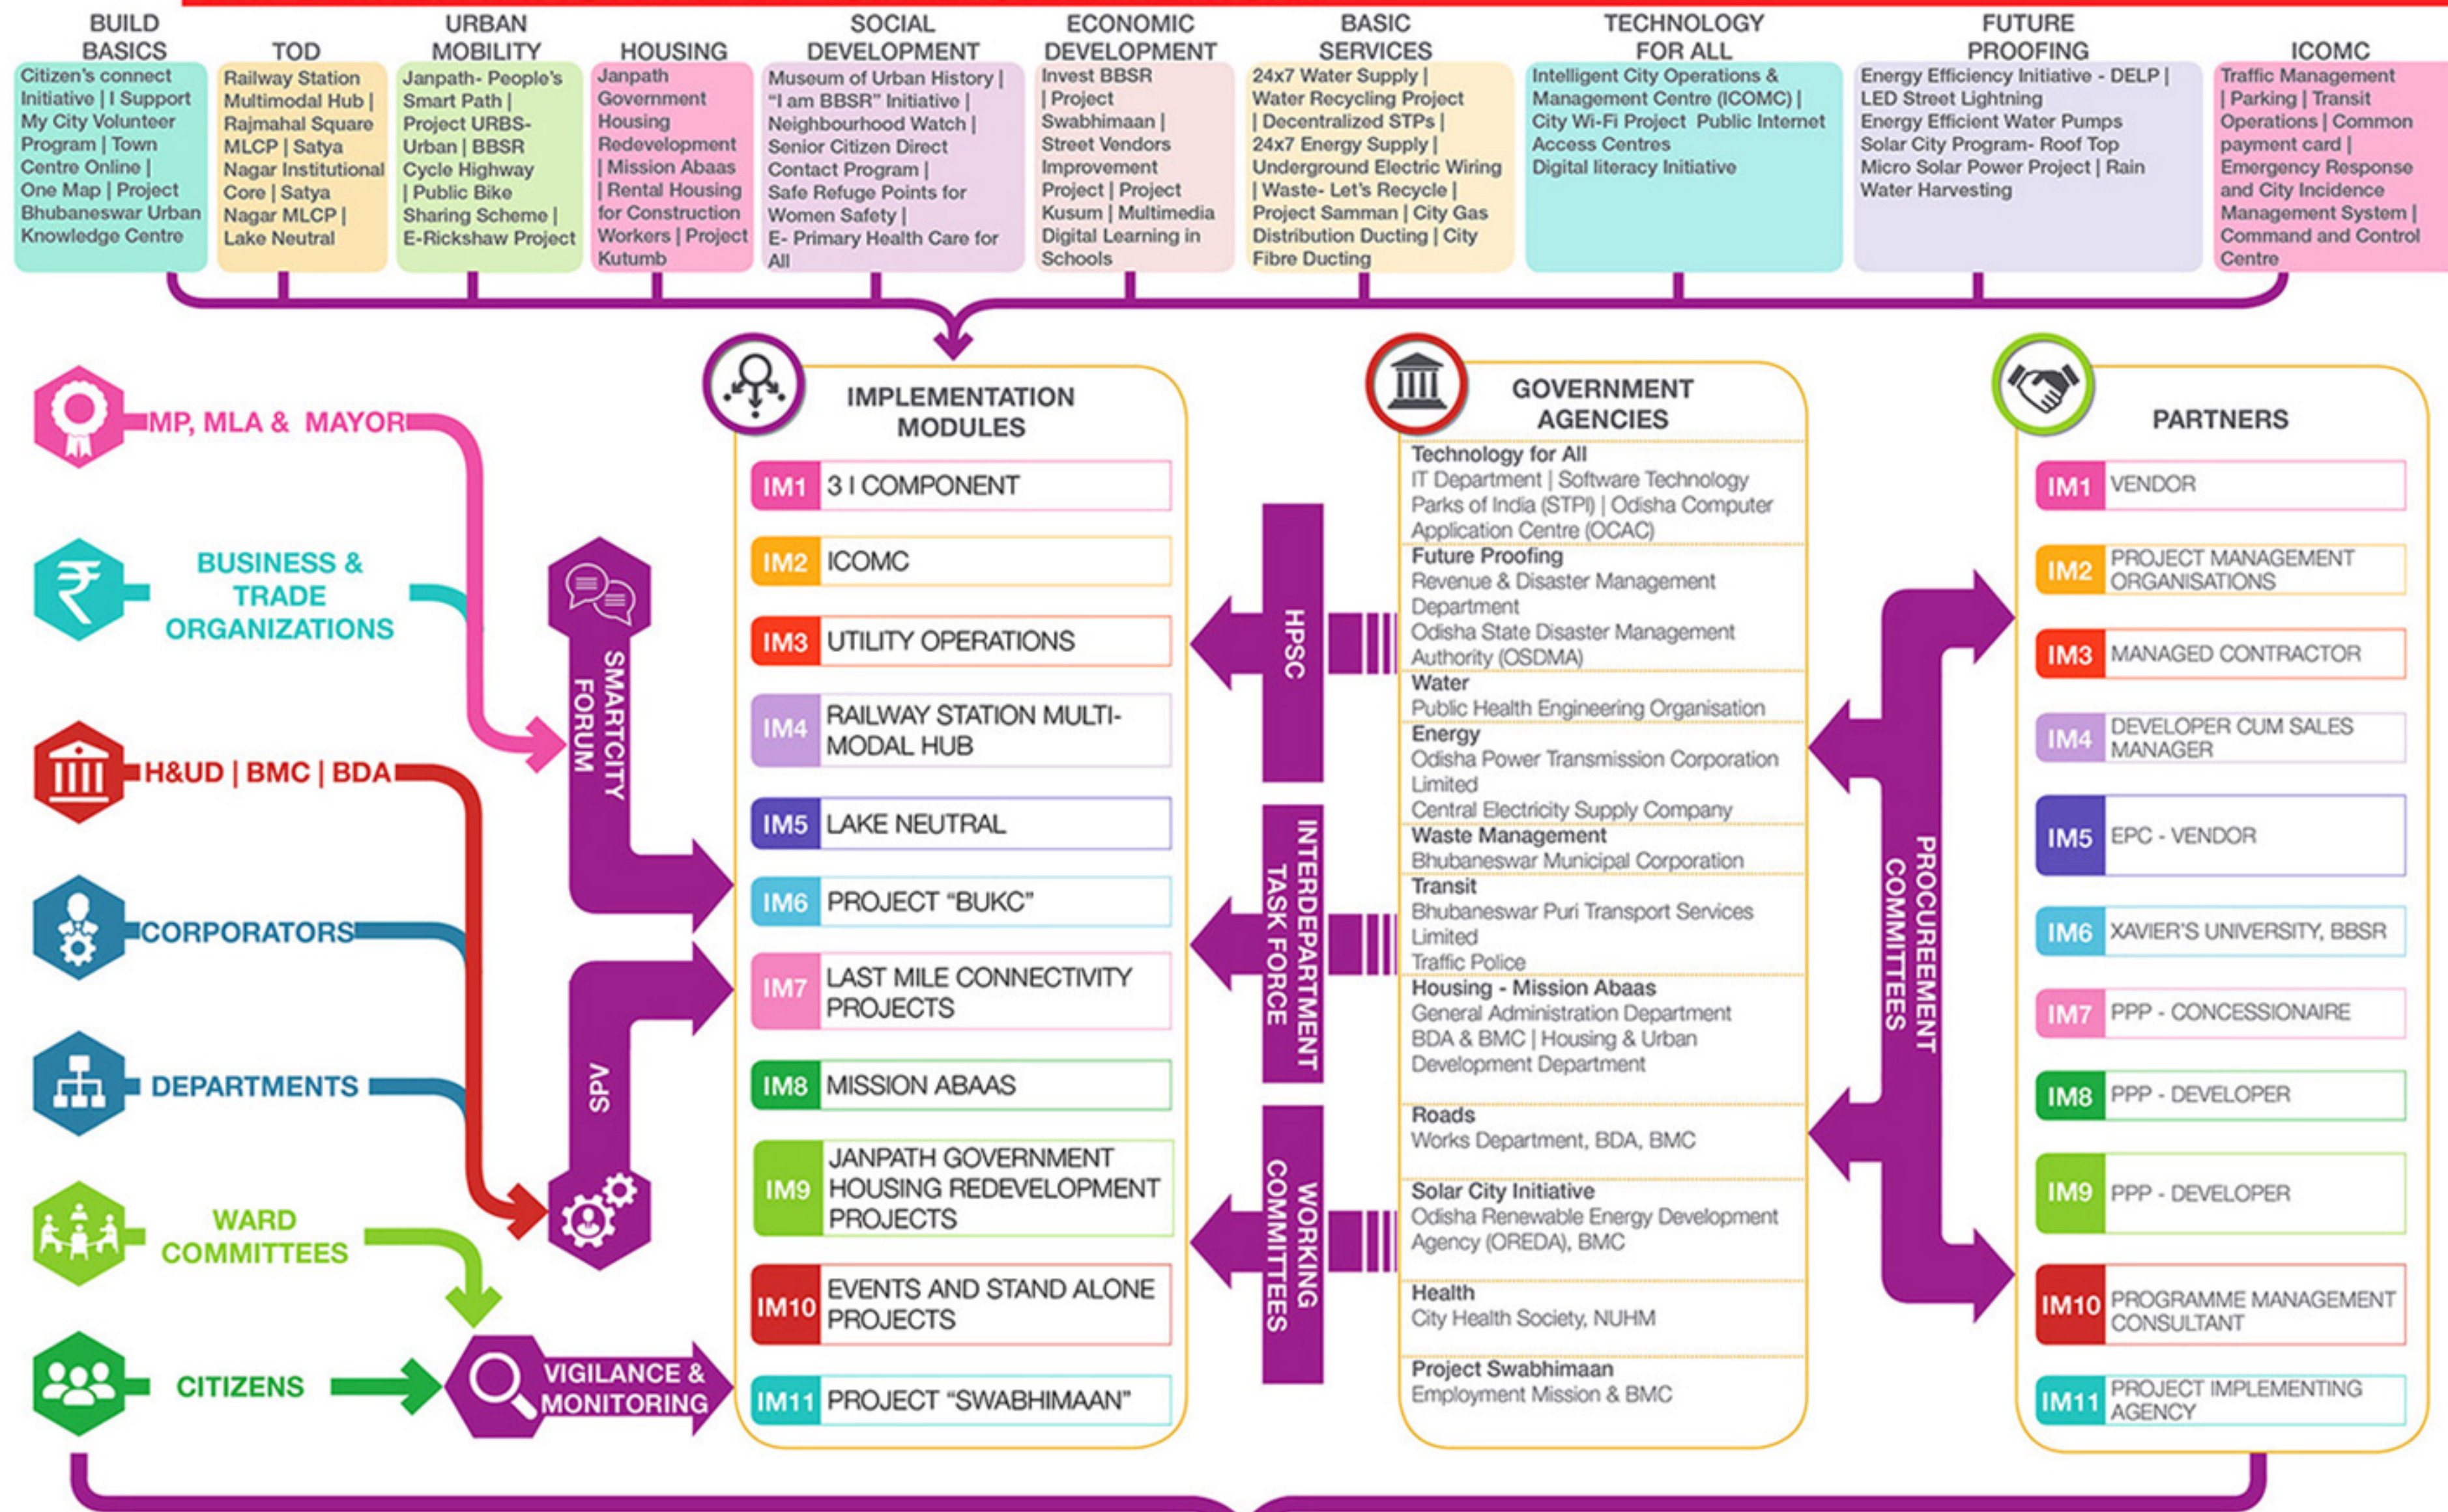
BUILD BASICS
Citizen's connect Initiative | I Support My City Volunteer Program | Town Centre Online | One Map | Project Bhubaneswar Urban Knowledge Centre

TOD
Railway Station Multimodal Hub | Rajmahal Square MLCP | Satya Nagar Institutional Core | Satya Nagar MLCP | Lake Neutral

URBAN MOBILITY
Janpath- People's Smart Path | Project URBS- Urban | BBSR Cycle Highway | Public Bike Sharing Scheme | E-Rickshaw Project

HOUSING
Janpath Government Housing Redevelopment | Mission Abaas | Rental Housing for Construction Workers | Project Kutumb

SOCIAL DEVELOPMENT
Museum of Urban History | "I am BBSR" Initiative | Neighbourhood Watch | Senior Citizen Direct Contact Program | Safe Refuge Points for Women Safety | E- Primary Health Care for All

ECONOMIC DEVELOPMENT
Invest BBSR | Project Swabhimaan | Street Vendors Improvement Project | Project Kusum | Multimedia Digital Learning in Schools

BASIC SERVICES
24x7 Water Supply | Water Recycling Project | Decentralized STPs | 24x7 Energy Supply | Underground Electric Wiring | Waste- Let's Recycle | Project Samman | City Gas Distribution Ducting | City Fibre Ducting

TECHNOLOGY FOR ALL
Intelligent City Operations & Management Centre (ICOMC) | City Wi-Fi Project Public Internet Access Centres Digital literacy Initiative

FUTURE PROOFING
Energy Efficiency Initiative - DELP | LED Street Lightning Energy Efficient Water Pumps Solar City Program- Roof Top Micro Solar Power Project | Rain Water Harvesting

ICOMC
Traffic Management | Parking | Transit Operations | Common payment card | Emergency Response and City Incidence Management System | Command and Control Centre

MP, MLA & MAYOR
BUSINESS & TRADE ORGANIZATIONS
H&UD | BMC | BDA
CORPORATORS
DEPARTMENTS
WARD COMMITTEES
CITIZENS

SMARTCITY FORUM
SPV
VIGILANCE & MONITORING

IMPLEMENTATION MODULES
IM1 3 I COMPONENT
IM2 ICOMC
IM3 UTILITY OPERATIONS
IM4 RAILWAY STATION MULTI-MODAL HUB
IM5 LAKE NEUTRAL
IM6 PROJECT "BUKC"
IM7 LAST MILE CONNECTIVITY PROJECTS
IM8 MISSION ABAAS
IM9 JANPATH GOVERNMENT HOUSING REDEVELOPMENT PROJECTS
IM10 EVENTS AND STAND ALONE PROJECTS
IM11 PROJECT "SWABHIMAAN"

HPSC
INTERDEPARTMENT TASK FORCE
WORKING COMMITTEES

GOVERNMENT AGENCIES
Technology for All
IT Department | Software Technology Parks of India (STPI) | Odisha Computer Application Centre (OCAC)
Future Proofing
Revenue & Disaster Management Department
Odisha State Disaster Management Authority (OSDMA)
Water
Public Health Engineering Organisation
Energy
Odisha Power Transmission Corporation Limited
Central Electricity Supply Company
Waste Management
Bhubaneswar Municipal Corporation
Transit
Bhubaneswar Puri Transport Services Limited
Traffic Police
Housing - Mission Abaas
General Administration Department
BDA & BMC | Housing & Urban Development Department
Roads
Works Department, BDA, BMC
Solar City Initiative
Odisha Renewable Energy Development Agency (OREDA), BMC
Health
City Health Society, NUHM
Project Swabhimaan
Employment Mission & BMC

PROCUREMENT COMMITTEES

PARTNERS
IM1 VENDOR
IM2 PROJECT MANAGEMENT ORGANISATIONS
IM3 MANAGED CONTRACTOR
IM4 DEVELOPER CUM SALES MANAGER
IM5 EPC - VENDOR
IM6 XAVIER'S UNIVERSITY, BBSR
IM7 PPP - CONCESSIONAIRE
IM8 PPP - DEVELOPER
IM9 PPP - DEVELOPER
IM10 PROGRAMME MANAGEMENT CONSULTANT
IM11 PROJECT IMPLEMENTING AGENCY